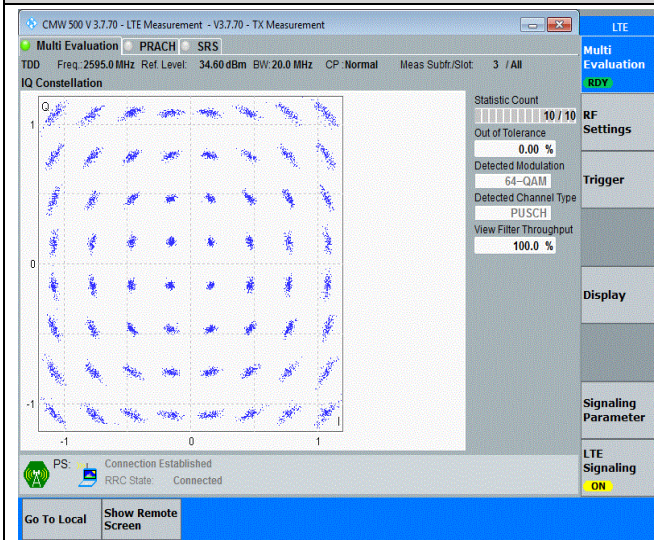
CMW 500 V 3.7.70 - LTE Measurement - V3.7.70 - TX Measurement

LTE

Multi Evaluation PRACH SRS

Multi Evaluation
RDY

TDD Freq.: 2595.0 MHz Ref. Level: 34.60 dBm BW: 20.0 MHz CP: Normal Meas Subfr./Slot: 3 / All

IQ Constellation

Q
1
0
-1
-1 0 1
I

Statistic Count
10 / 10
Out of Tolerance
0.00 %
Detected Modulation
64-QAM
Detected Channel Type
PUSCH
View Filter Throughput
100.0 %

RF Settings

Trigger

Display

Signaling Parameter

LTE Signaling
ON

PS: Connection Established
RRC State: Connected

Go To Local

Show Remote Screen